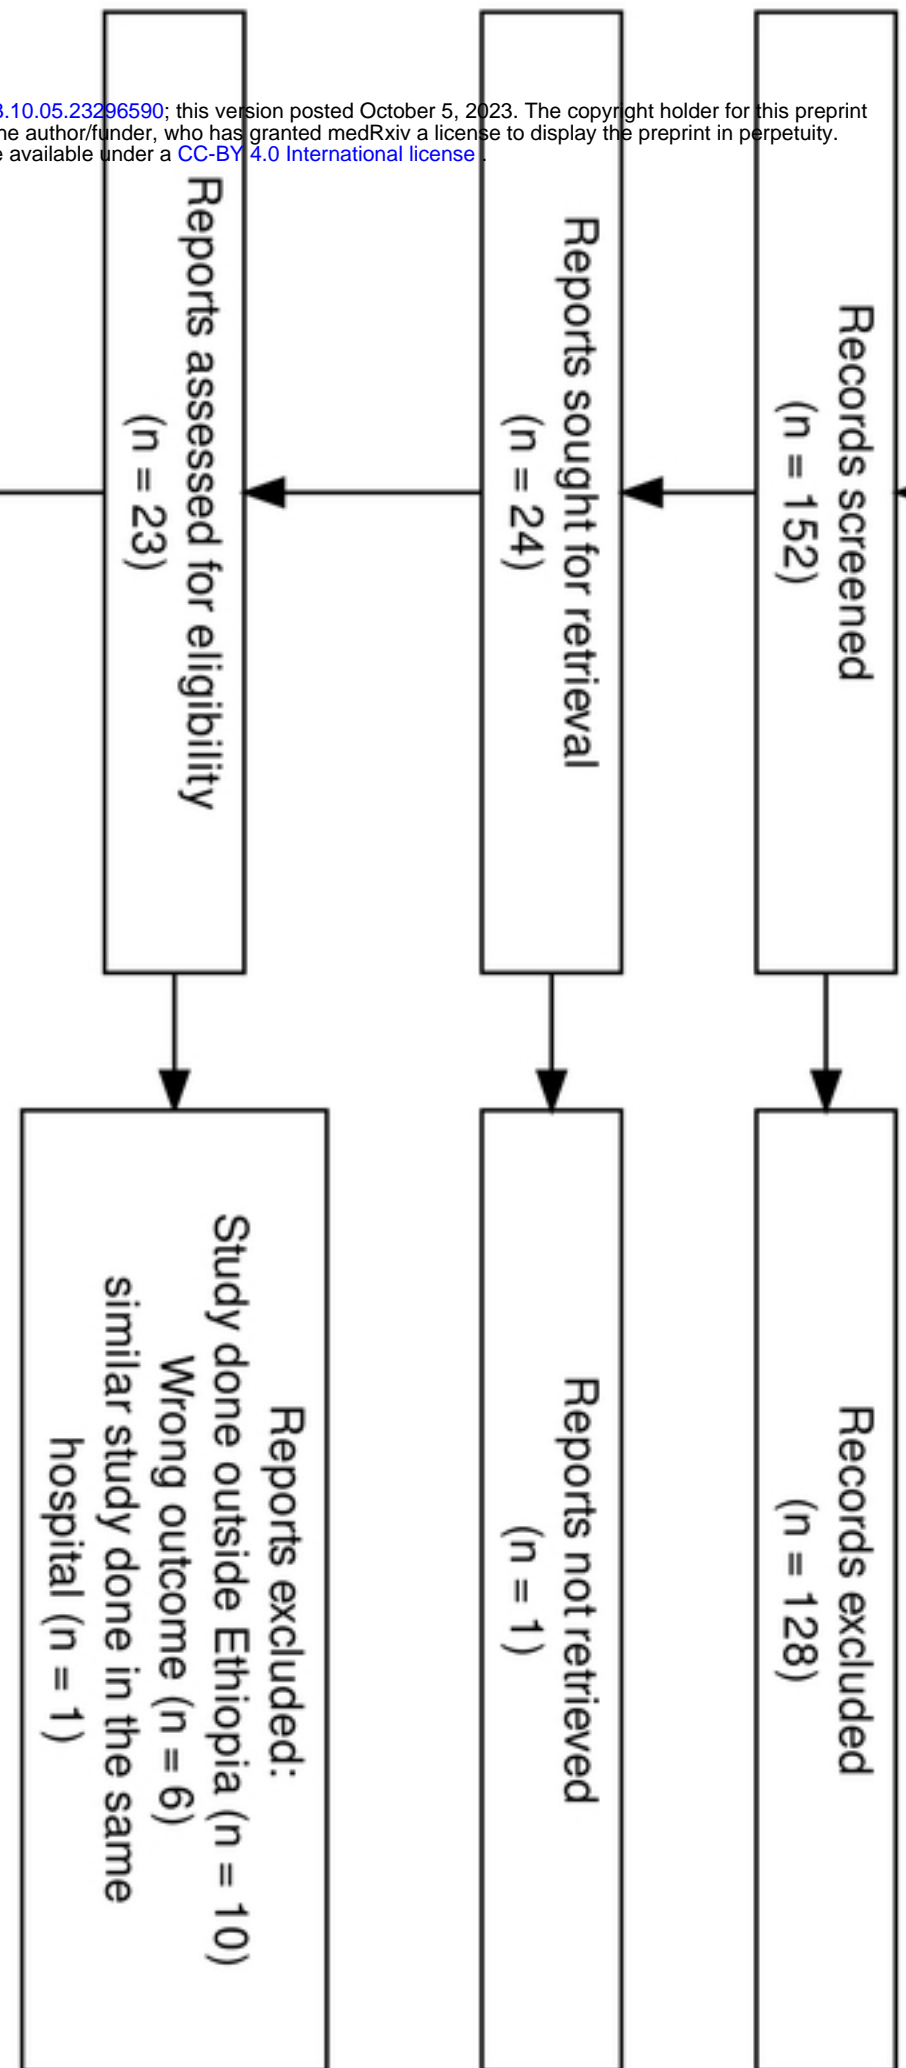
3.10.05.23296590; this version posted October 5, 2023. The copyright holder for this preprint
he author/funder, who has granted medRxiv a license to display the preprint in perpetuity.
e available under a CC-BY 4.0 International license .

Records screened
(n = 152)

Records excluded
(n = 128)

Reports sought for retrieval
(n = 24)

Reports not retrieved
(n = 1)

Reports assessed for eligibility
(n = 23)

Reports excluded:
Study done outside Ethiopia (n = 10)
Wrong outcome (n = 6)
similar study done in the same hospital (n = 1)